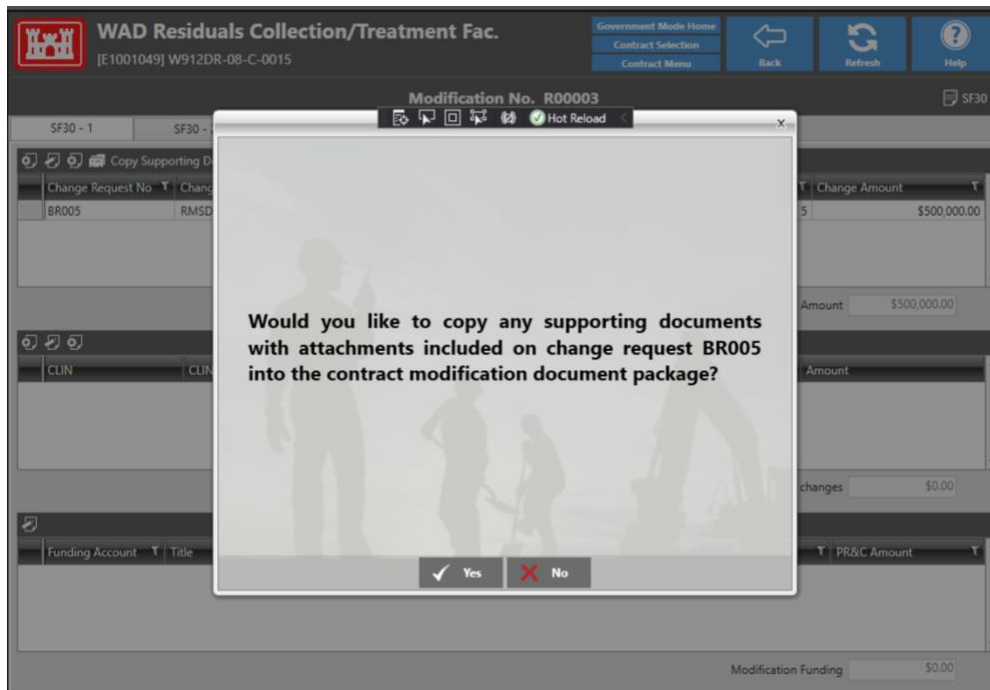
WAD Residuals Collection/Treatment Fac.
[E1001049] W912DR-08-C-0015

Government Mode Home
Contract Selection
Contract Menu

Back
Refresh
Help

Modification No. R00003

SF30

SF30 - 1
SF30 - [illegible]

Copy Supporting D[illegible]

| Change Request No | Chang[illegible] | Change Amount |
|---|---|---|
| BR005 | RMSD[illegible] | $500,000.00 |

Amount $500,000.00

| CLIN | CLIN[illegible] | Amount |
|---|---|---|

changes $0.00

| Funding Account | Title | PR&C Amount |
|---|---|---|

Modification Funding $0.00

Hot Reload

x

Would you like to copy any supporting documents with attachments included on change request BR005 into the contract modification document package?

Yes
No